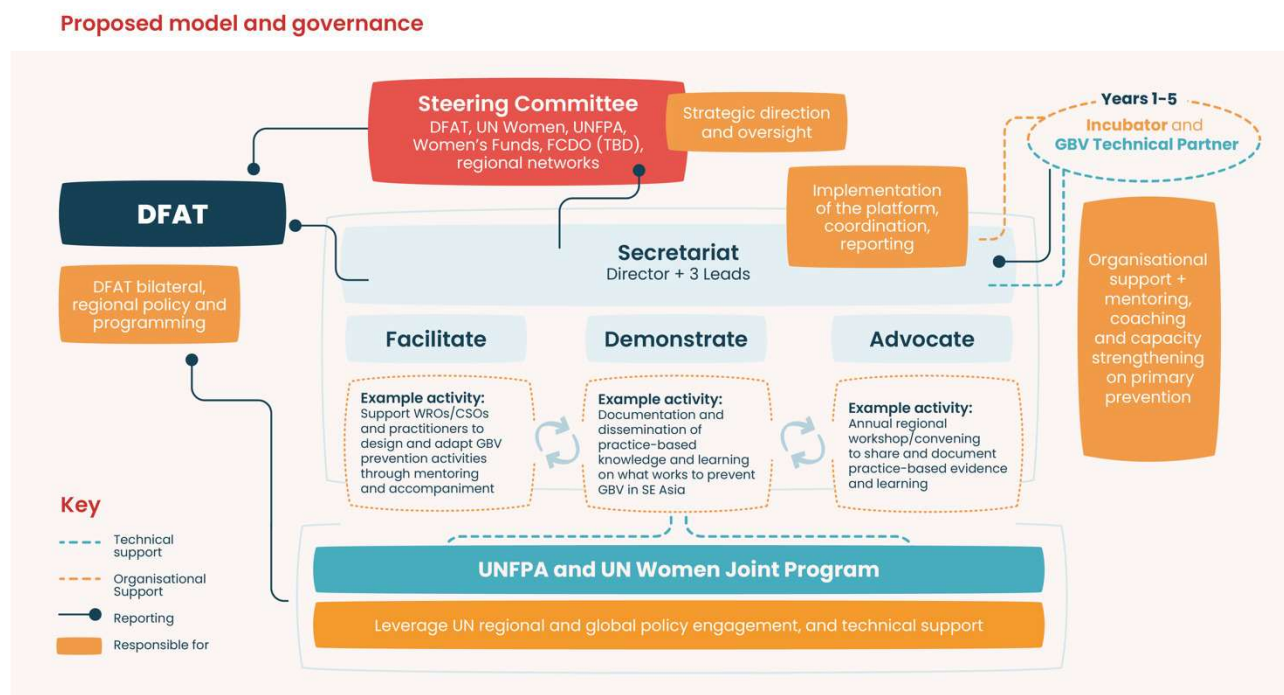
Proposed model and governance

Steering Committee
DFAT, UN Women, UNFPA, Women's Funds, FCDO (TBD), regional networks

Strategic direction and oversight

Years 1-5
Incubator and GBV Technical Partner

DFAT

Implementation of the platform, coordination, reporting

Secretariat
Director + 3 Leads

Organisational support + mentoring, coaching and capacity strengthening on primary prevention

DFAT bilateral, regional policy and programming

Facilitate

Demonstrate

Advocate

Example activity:
Support WROs/CSOs and practitioners to design and adapt GBV prevention activities through mentoring and accompaniment

Example activity:
Documentation and dissemination of practice-based knowledge and learning on what works to prevent GBV in SE Asia

Example activity:
Annual regional workshop/convening to share and document practice-based evidence and learning

Key
Technical support
Organisational Support
Reporting
Responsible for

UNFPA and UN Women Joint Program

Leverage UN regional and global policy engagement, and technical support